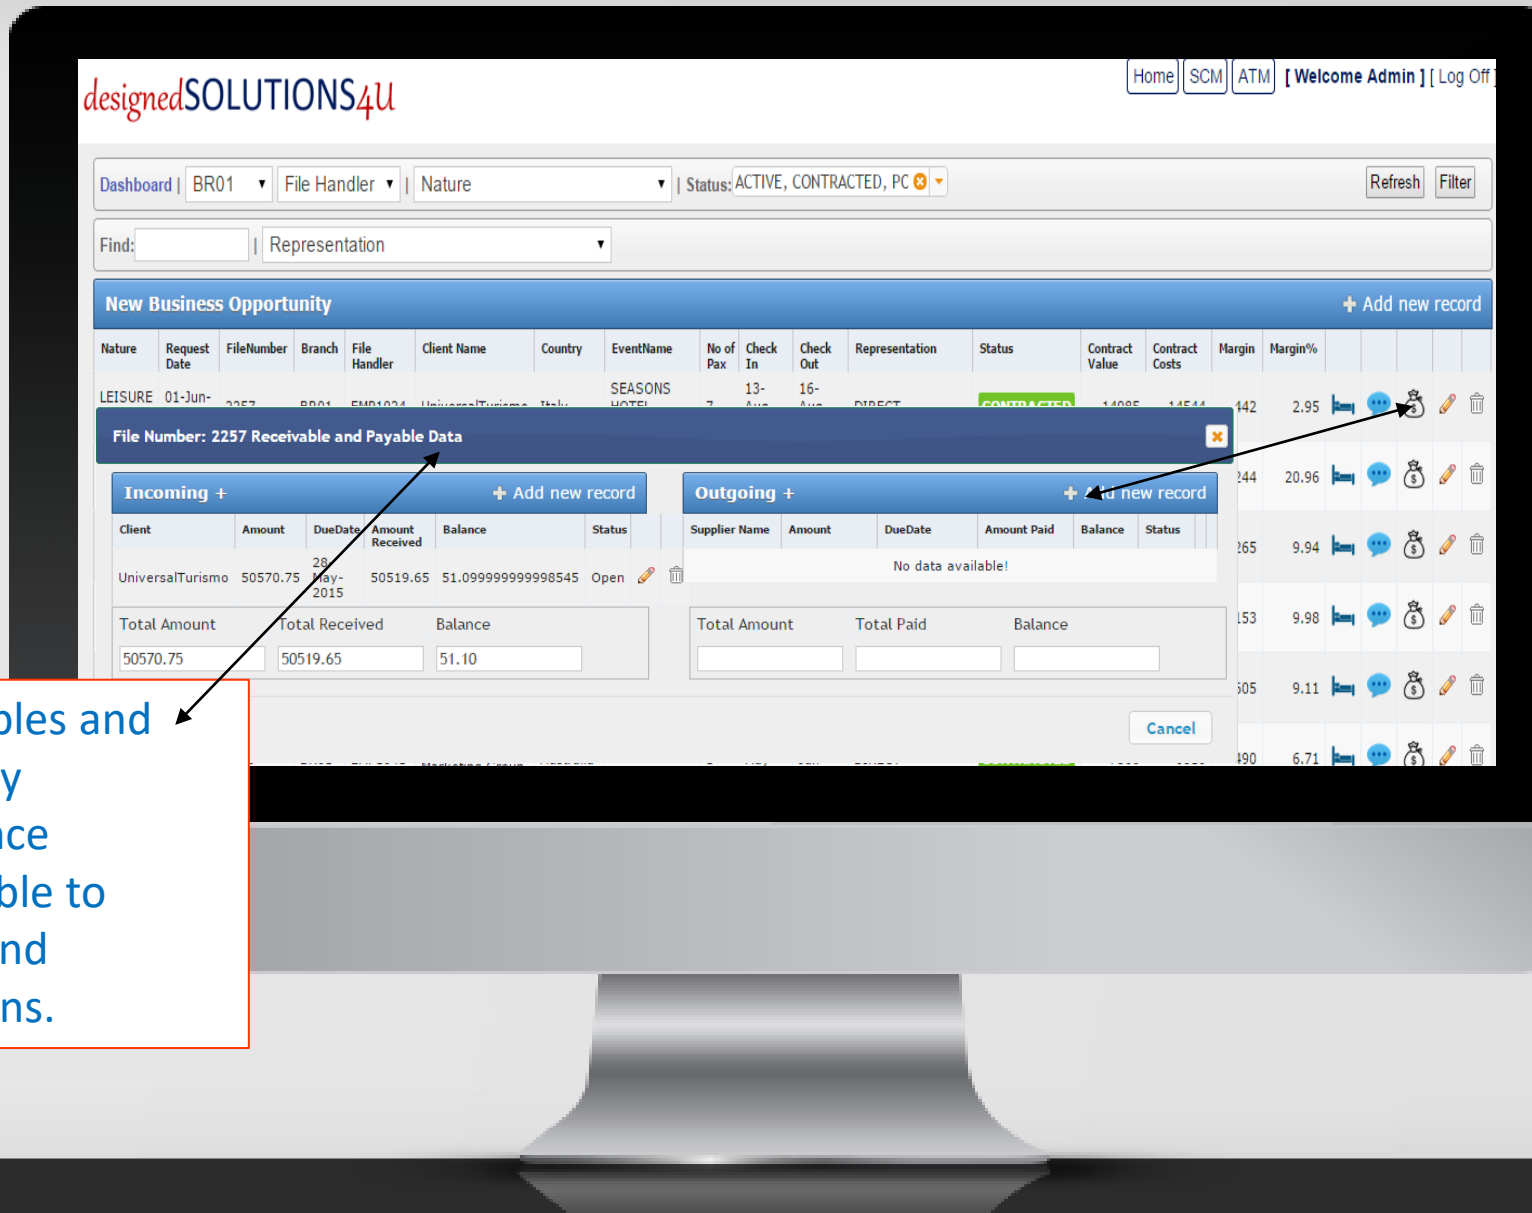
designedSOLUTIONS4U

Home | SCM | ATM | [ Welcome Admin ] [ Log Off ]

Dashboard | BR01 | File Handler | Nature | Status: ACTIVE, CONTRACTED, PC | Refresh | Filter

Find: | Representation

New Business Opportunity
+ Add new record

| Nature | Request Date | FileNumber | Branch | File Handler | Client Name | Country | EventName | No of Pax | Check In | Check Out | Representation | Status | Contract Value | Contract Costs | Margin | Margin% |
|---|---|---|---|---|---|---|---|---|---|---|---|---|---|---|---|---|
| LEISURE | 01-Jun- | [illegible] | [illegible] | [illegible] | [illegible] | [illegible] | SEASONS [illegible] | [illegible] | 13- | 16- | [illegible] | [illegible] | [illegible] | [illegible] | 442 | 2.95 |
| | | | | | | | | | | | | | | | 244 | 20.96 |
| | | | | | | | | | | | | | | | 265 | 9.94 |
| | | | | | | | | | | | | | | | 153 | 9.98 |
| | | | | | | | | | | | | | | | 505 | 9.11 |
| | | | | | | | | | | | | | | | 490 | 6.71 |

File Number: 2257 Receivable and Payable Data

Incoming +
+ Add new record

| Client | Amount | DueDate | Amount Received | Balance | Status |
|---|---|---|---|---|---|
| UniversalTurismo | 50570.75 | 28-May-2015 | 50519.65 | 51.099999999998545 | Open |

Total Amount | Total Received | Balance
50570.75 | 50519.65 | 51.10

Outgoing +
+ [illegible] new record

| Supplier Name | Amount | DueDate | Amount Paid | Balance | Status |
|---|---|---|---|---|---|
| No data available! | | | | | |

Total Amount | Total Paid | Balance

Cancel

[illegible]bles and
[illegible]y
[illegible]ce
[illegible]ble to
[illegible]nd
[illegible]ns.